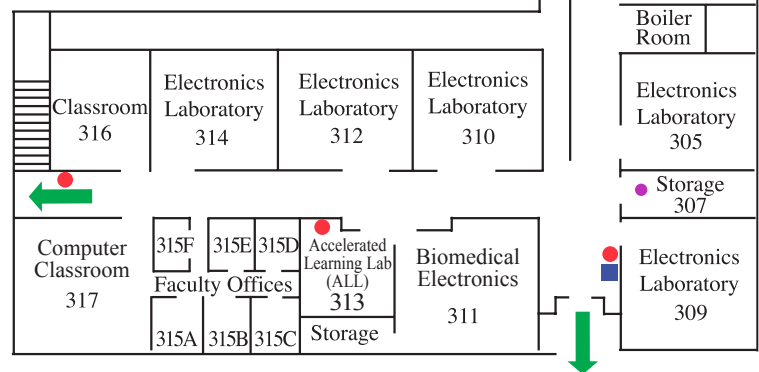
Boiler Room

Classroom 316

Electronics Laboratory 314

Electronics Laboratory 312

Electronics Laboratory 310

Electronics Laboratory 305

Storage 307

Computer Classroom 317

315F

315E

315D

Faculty Offices

315A

315B

315C

Accelerated Learning Lab (ALL) 313

Storage

Biomedical Electronics 311

Electronics Laboratory 309